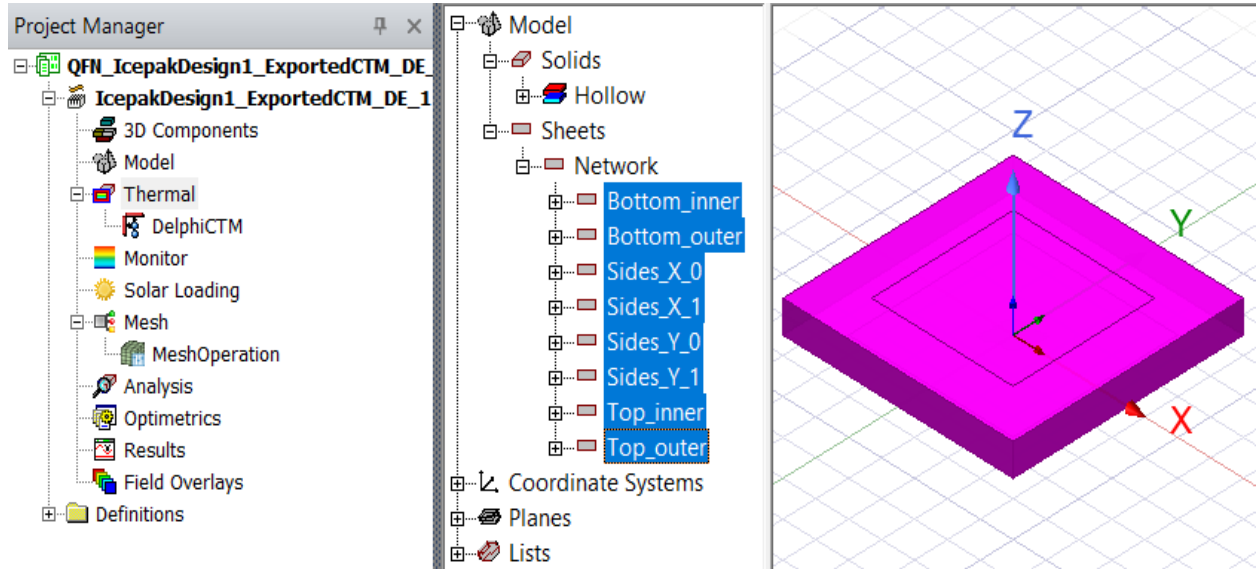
Project Manager
QFN_IcepakDesign1_ExportedCTM_DE_
IcepakDesign1_ExportedCTM_DE_1
3D Components
Model
Thermal
DelphiCTM
Monitor
Solar Loading
Mesh
MeshOperation
Analysis
Optimetrics
Results
Field Overlays
Definitions

Model
Solids
Hollow
Sheets
Network
Bottom_inner
Bottom_outer
Sides_X_0
Sides_X_1
Sides_Y_0
Sides_Y_1
Top_inner
Top_outer
Coordinate Systems
Planes
Lists

Z
Y
X